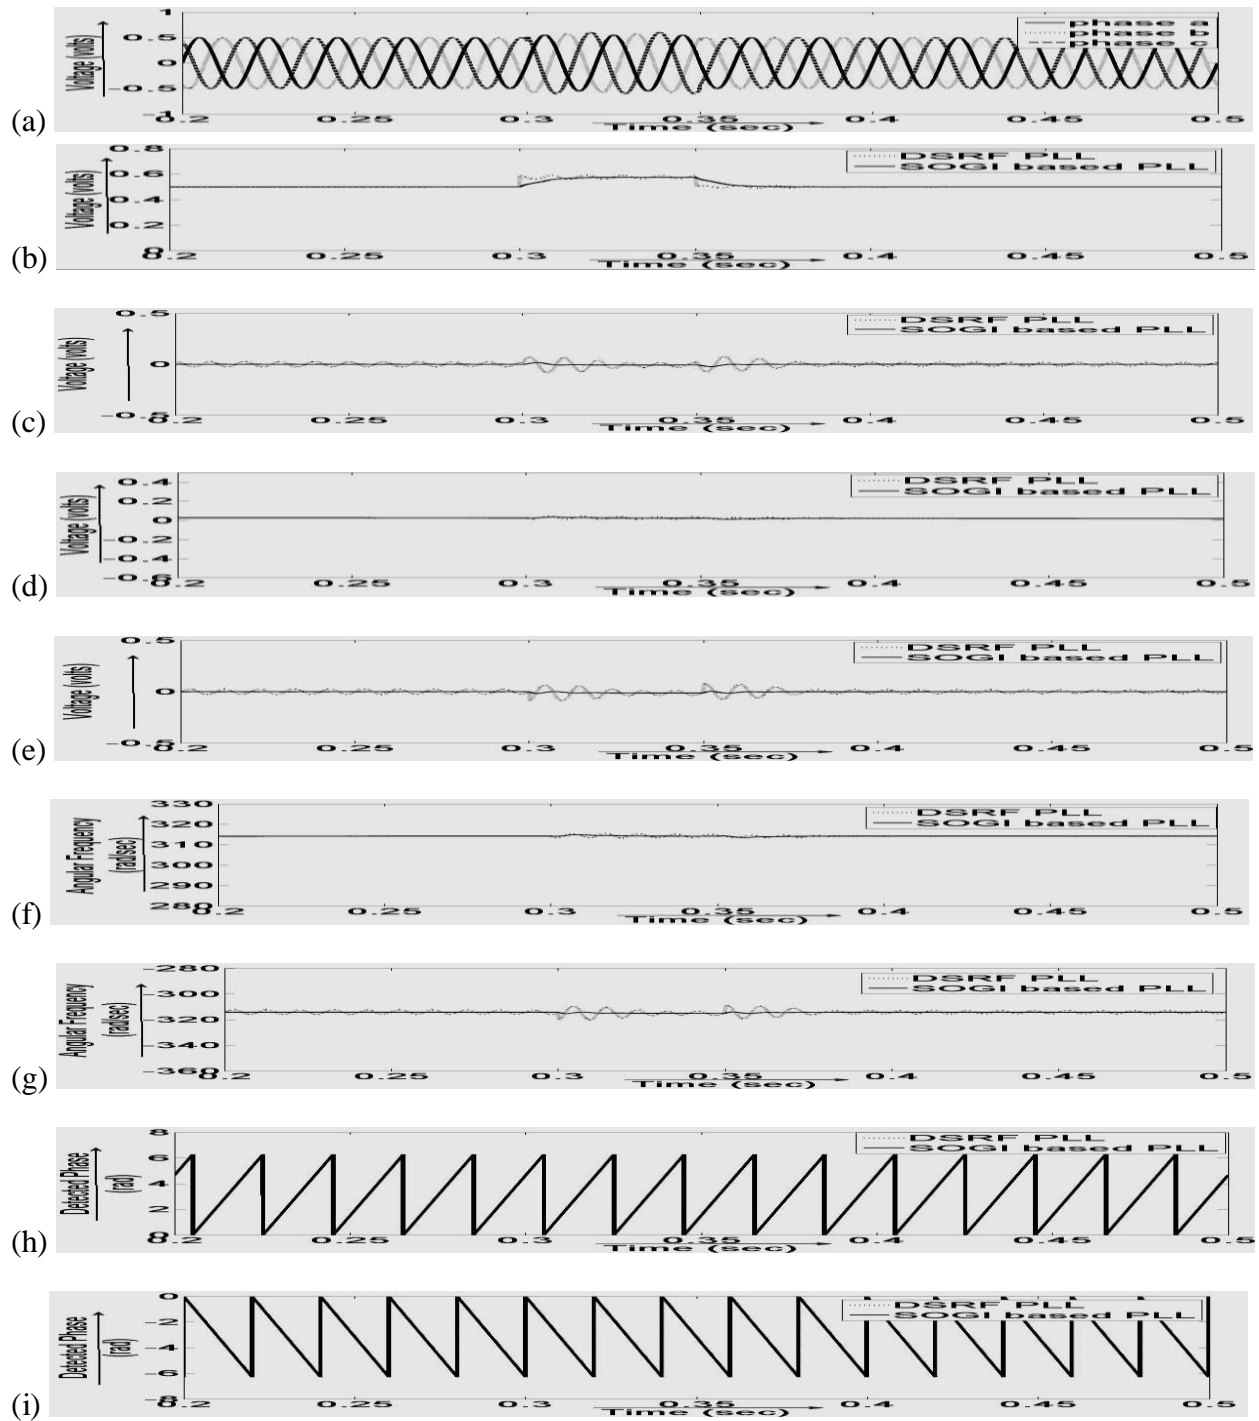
(a)
Voltage (volts)
1
0.5
0
-0.5
-1
0.2 0.25 0.3 0.35 0.4 0.45 0.5
Time (Sec)
phase a
phase b
phase c

(b)
Voltage (volts)
0.8
0.6
0.4
0.2
0
0.2 0.25 0.3 0.35 0.4 0.45 0.5
Time (Sec)
DSRF PLL
SOGI based PLL

(c)
Voltage (volts)
0.5
0
-0.5
0.2 0.25 0.3 0.35 0.4 0.45 0.5
Time (sec)
DSRF PLL
SOGI based PLL

(d)
Voltage (volts)
0.4
0.2
0
-0.2
-0.4
-0.6
0.2 0.25 0.3 0.35 0.4 0.45 0.5
Time (sec)
DSRF PLL
SOGI based PLL

(e)
Voltage (volts)
0.5
0
-0.5
0.2 0.25 0.3 0.35 0.4 0.45 0.5
Time (sec)
DSRF PLL
SOGI based PLL

(f)
Angular Frequency (rad/sec)
330
320
310
300
290
280
0.2 0.25 0.3 0.35 0.4 0.45 0.5
Time (Sec)
DSRF PLL
SOGI based PLL

(g)
Angular Frequency (rad/sec)
-280
-300
-320
-340
-360
0.2 0.25 0.3 0.35 0.4 0.45 0.5
Time (sec)
DSRF PLL
SOGI based PLL

(h)
Detected Phase (rad)
8
6
4
2
0
0.2 0.25 0.3 0.35 0.4 0.45 0.5
Time (sec)
DSRF PLL
SOGI based PLL

(i)
Detected Phase (rad)
0
-2
-4
-6
-8
0.2 0.25 0.3 0.35 0.4 0.45 0.5
Time (sec)
DSRF PLL
SOGI based PLL